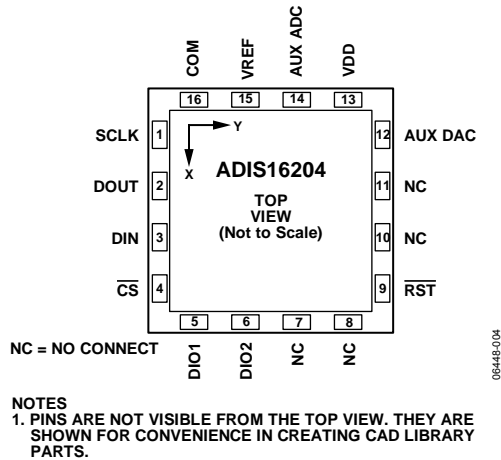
COM VREF AUX ADC VDD

16 15 14 13

SCLK 1

DOUT 2

DIN 3

$\overline{CS}$ 4

Y

X

ADIS16204

TOP VIEW (Not to Scale)

12 AUX DAC

11 NC

10 NC

9 $\overline{RST}$

5 6 7 8

DIO1 DIO2 NC NC

NC = NO CONNECT

06448-004

NOTES
1. PINS ARE NOT VISIBLE FROM THE TOP VIEW. THEY ARE SHOWN FOR CONVENIENCE IN CREATING CAD LIBRARY PARTS.